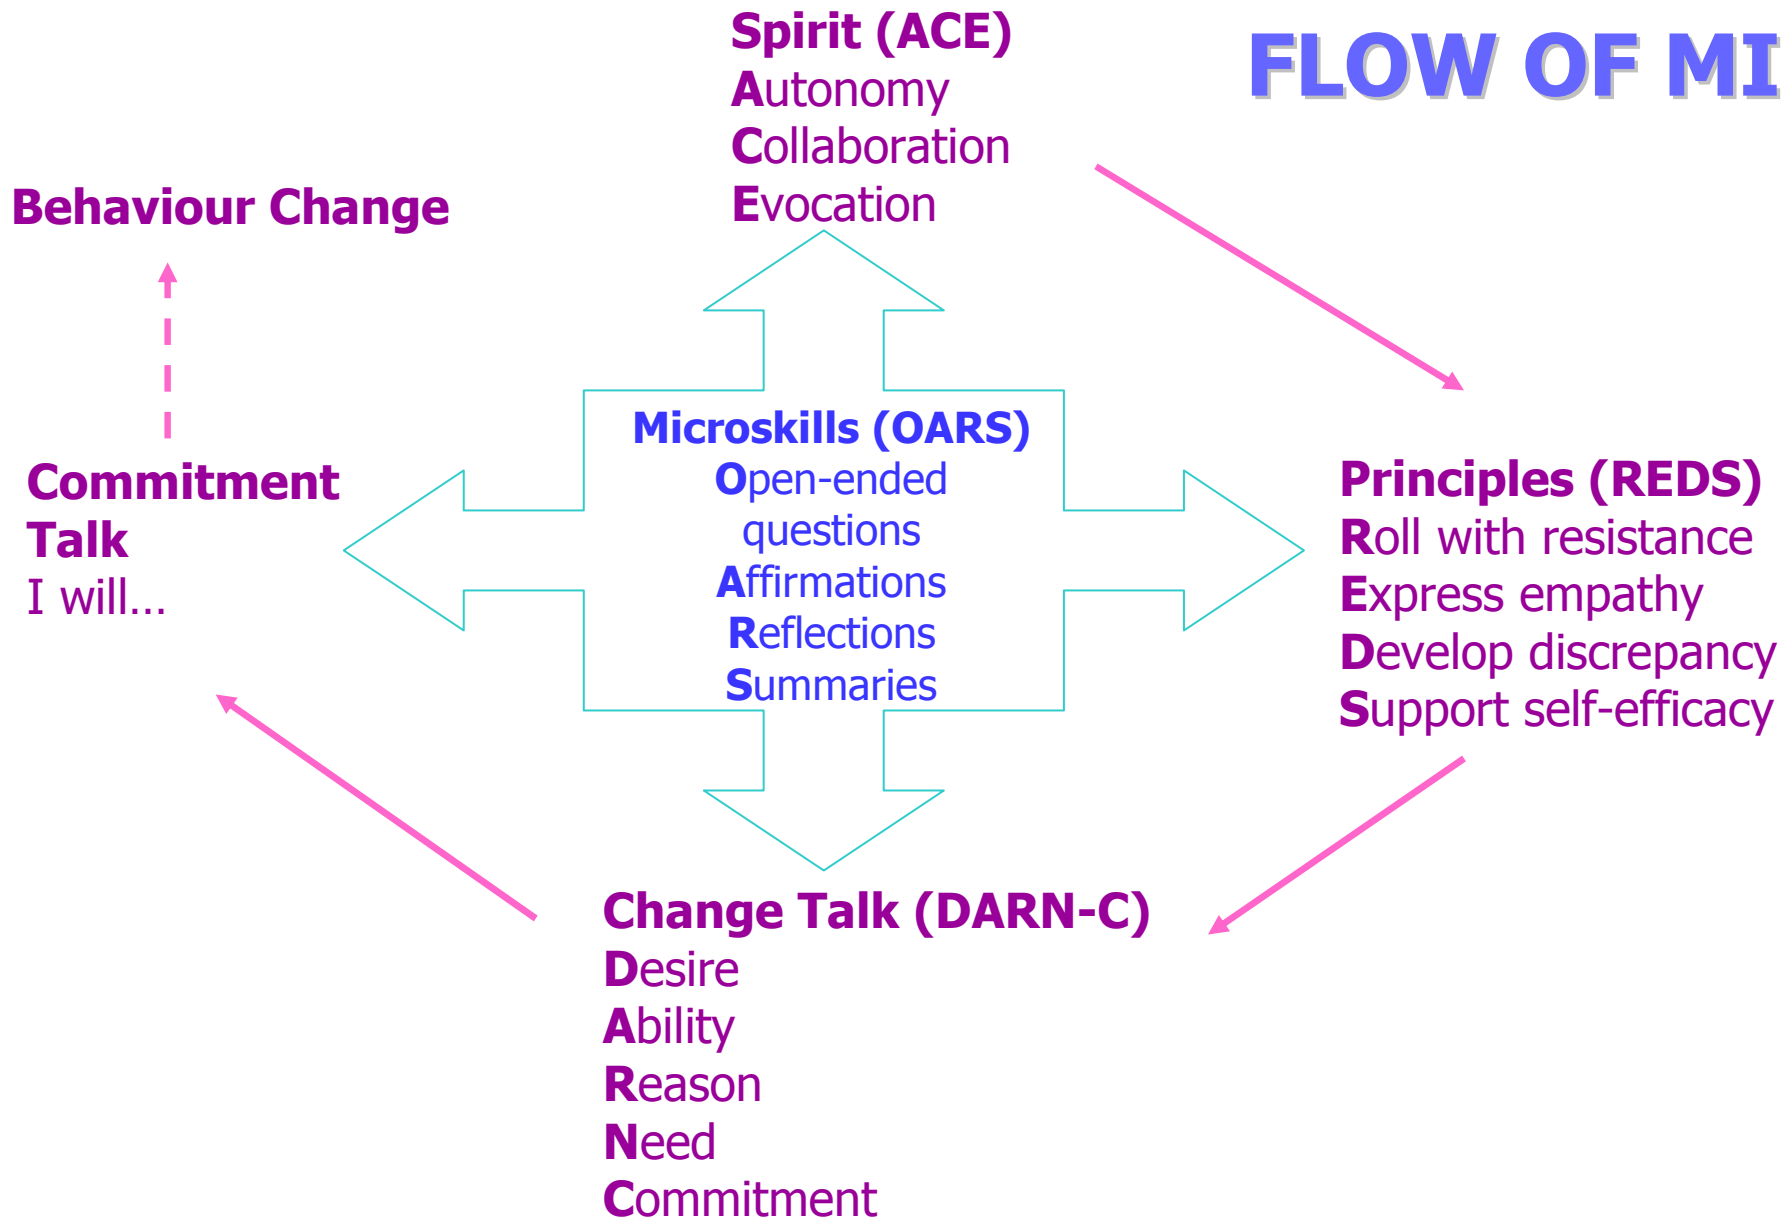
FLOW OF MI

Spirit (ACE)
Autonomy
Collaboration
Evocation

Behaviour Change

Microskills (OARS)
Open-ended questions
Affirmations
Reflections
Summaries

Commitment Talk
I will…

Principles (REDS)
Roll with resistance
Express empathy
Develop discrepancy
Support self-efficacy

Change Talk (DARN-C)
Desire
Ability
Reason
Need
Commitment